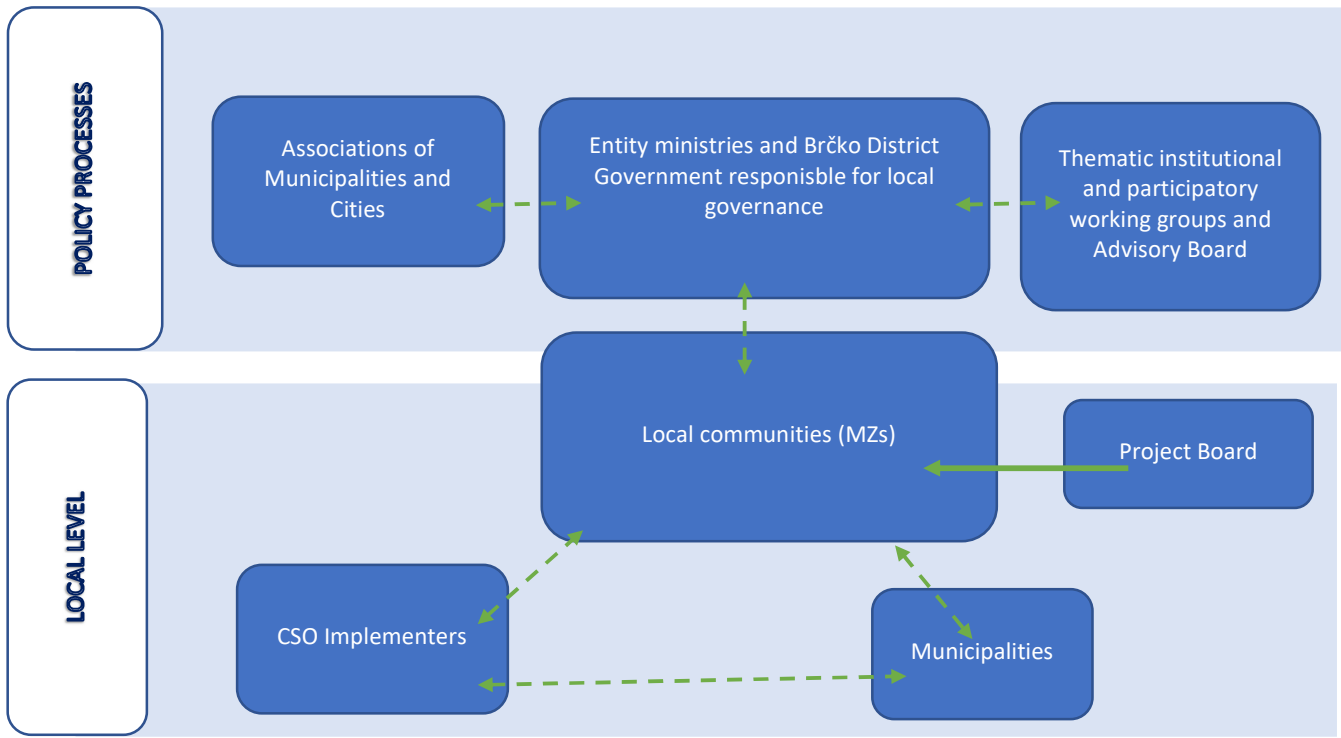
POLICY PROCESSES

Associations of Municipalities and Cities

Entity ministries and Brčko District Government responisble for local governance

Thematic institutional and participatory working groups and Advisory Board

LOCAL LEVEL

Local communities (MZs)

Project Board

CSO Implementers

Municipalities